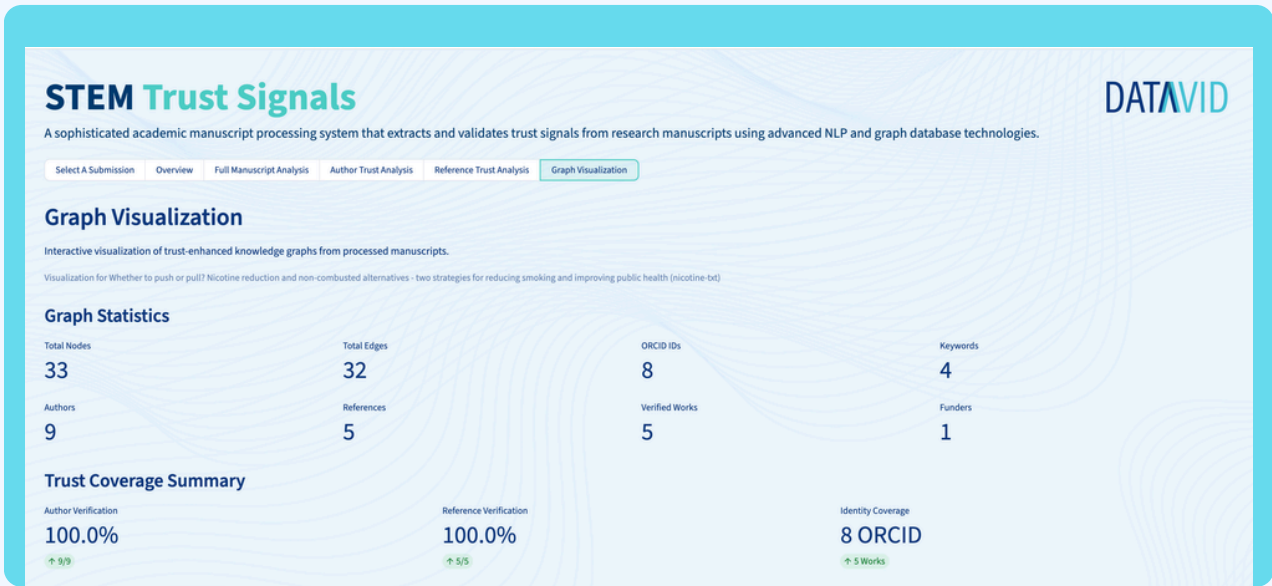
STEM Trust Signals

DATAVID

A sophisticated academic manuscript processing system that extracts and validates trust signals from research manuscripts using advanced NLP and graph database technologies.

Select A Submission | Overview | Full Manuscript Analysis | Author Trust Analysis | Reference Trust Analysis | Graph Visualization

Graph Visualization

Interactive visualization of trust-enhanced knowledge graphs from processed manuscripts.

Visualization for Whether to push or pull? Nicotine reduction and non-combusted alternatives - two strategies for reducing smoking and improving public health (nicotine-txt)

Graph Statistics

Total Nodes
33

Total Edges
32

ORCID IDs
8

Keywords
4

Authors
9

References
5

Verified Works
5

Funders
1

Trust Coverage Summary

Author Verification
100.0%
↑ 9/9

Reference Verification
100.0%
↑ 5/5

Identity Coverage
8 ORCID
↑ 5 Works